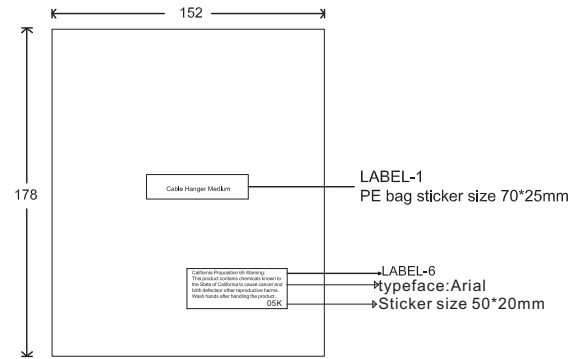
152

178

Cable Hanger Medium

LABEL-1
PE bag sticker size 70*25mm

California Proposition 65 Warning: This product contains chemicals known to the State of California to cause cancer and birth defectsor other reproductive harms. Wash hands after handling the product.
05K

LABEL-6
typeface:Arial
Sticker size 50*20mm